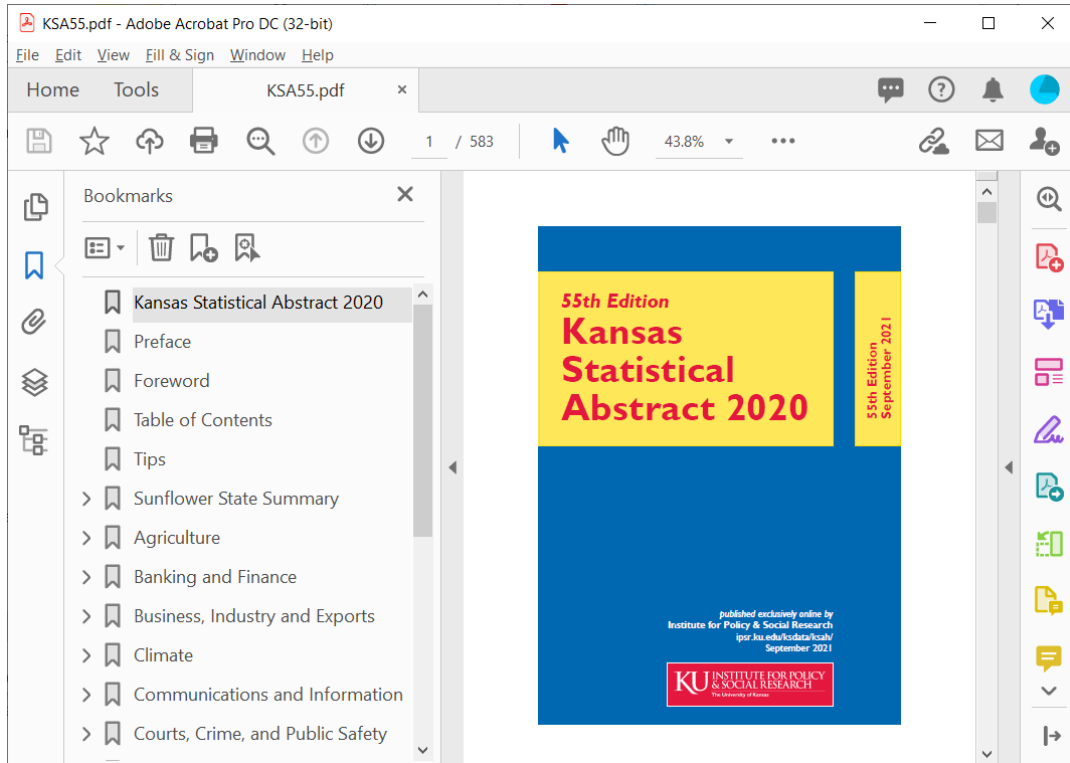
KSA55.pdf - Adobe Acrobat Pro DC (32-bit)

File Edit View Fill & Sign Window Help

Home Tools KSA55.pdf ×

1 / 583 43.8%

Bookmarks

Kansas Statistical Abstract 2020
Preface
Foreword
Table of Contents
Tips
Sunflower State Summary
Agriculture
Banking and Finance
Business, Industry and Exports
Climate
Communications and Information
Courts, Crime, and Public Safety

55th Edition
Kansas Statistical Abstract 2020

55th Edition
September 2021

published exclusively online by
Institute for Policy & Social Research
ipsr.ku.edu/ksdata/ksah/
September 2021

KU INSTITUTE FOR POLICY & SOCIAL RESEARCH
The University of Kansas